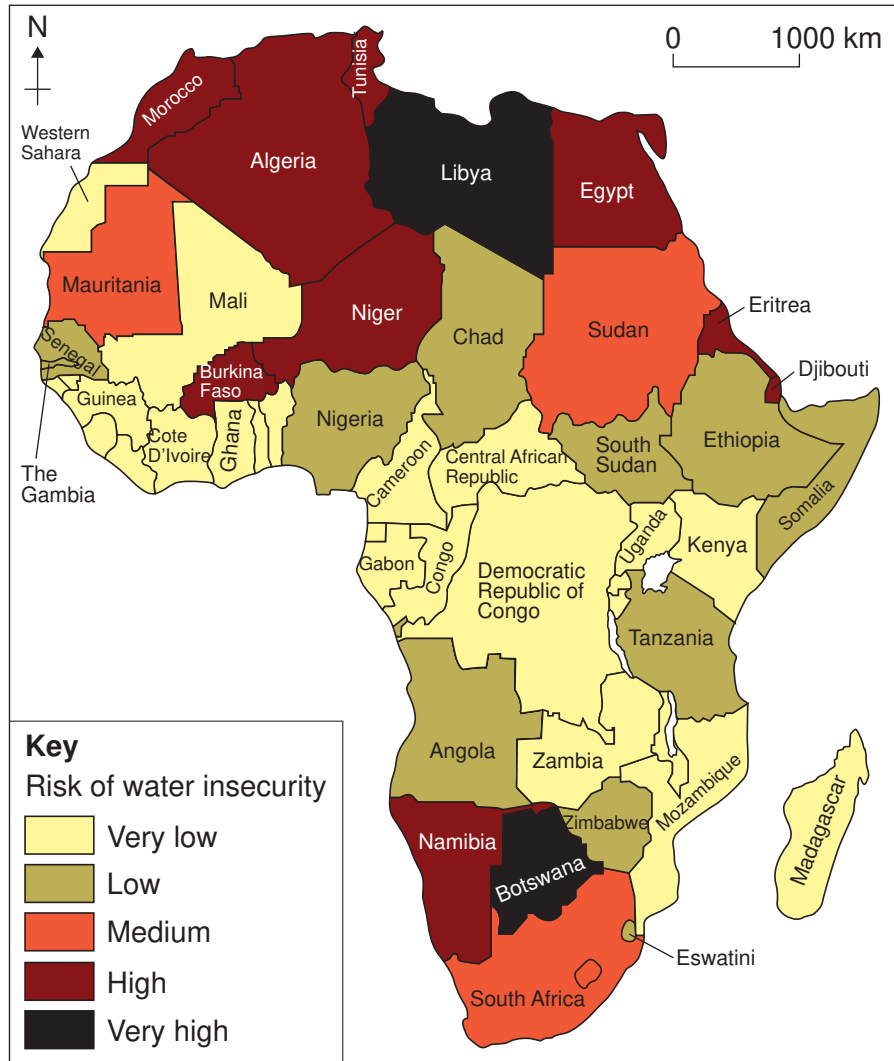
N

0 1000 km

Tunisia
Morocco
Western Sahara
Algeria
Libya
Egypt
Mauritania
Mali
Niger
Chad
Sudan
Eritrea
Djibouti
Senegal
Burkina Faso
Guinea
Cote D'Ivoire
Ghana
Nigeria
The Gambia
Cameroon
Central African Republic
South Sudan
Ethiopia
Somalia
Uganda
Kenya
Gabon
Congo
Democratic Republic of Congo
Tanzania
Angola
Zambia
Mozambique
Madagascar
Zimbabwe
Namibia
Botswana
Eswatini
South Africa

Key
Risk of water insecurity
Very low
Low
Medium
High
Very high